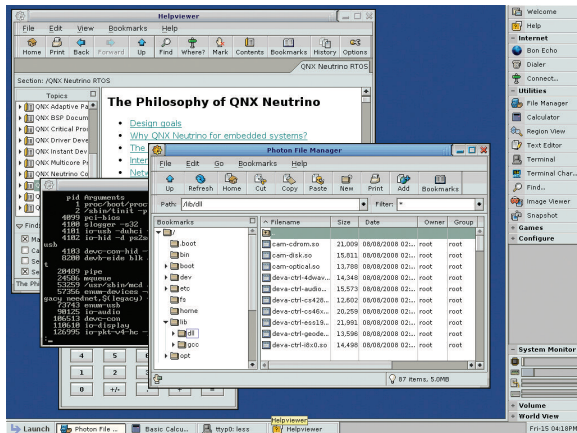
Helpviewer

File Edit View Bookmarks Help

Home Print Back Forward Up Find Where? Mark Contents Bookmarks History Options

QNX Neutrino RTOS

Section: /QNX Neutrino RTOS

Topics

QNX Adaptive Pa
QNX BSP Docum
QNX Critical Pro
QNX Driver Deve
QNX Instant Dev
QNX Multicore P
QNX Neutrino Co

The Philosophy of QNX Neutrino

Design goals
Why QNX Neutrino for embedded systems?
The
Inter
Netw

pid Arguments
1 proc/boot/proc
2 /shin/tinit -p
4099 pci-bios
4100 slogger -s32
4101 io-usb -duhci
4102 io-hd -d psz
usb
4103 devc-con-hid
8200 devb-eide blk
20489 pipe
24586 mqueue
25597 /usr/sbin/mcd
57356 devc-ser8250
gacy needmet,$(legacy)
73743 enum-usb
90125 io-audio
106513 devc-con
118618 io-display
126995 io-pkt-v4-hc

4 5 6
1 2 3
0 +/-

Photon File Manager

File Edit Go Bookmarks Help

Up Refresh Home Cut Copy Paste New Print Add Bookmarks

Path: /lib/dll Filter: *

Bookmarks

/
.boot
bin
boot
dev
etc
fs
home
lib
dll
gcc
opt

| Filename | Size | Date | Owner | Group |
|---|---|---|---|---|
| cam-cdrom.so | 21,009 | 08/08/2008 02:... | root | root |
| cam-disk.so | 15,811 | 08/08/2008 02:... | root | root |
| cam-optical.so | 13,788 | 08/08/2008 02:... | root | root |
| deva-ctrl-4dwav... | 14,348 | 08/08/2008 02:... | root | root |
| deva-ctrl-audio... | 15,573 | 08/08/2008 02:... | root | root |
| deva-ctrl-cs420... | 12,602 | 08/08/2008 02:... | root | root |
| deva-ctrl-cs46x... | 20,259 | 08/08/2008 02:... | root | root |
| deva-ctrl-ess19... | 21,991 | 08/08/2008 02:... | root | root |
| deva-ctrl-geode... | 13,596 | 08/08/2008 02:... | root | root |
| deva-ctrl-i8x0.so | 14,498 | 08/08/2008 02:... | root | root |

87 items, 5.0MB

Welcome
Help
Internet
Bon Echo
Dialer
Connect...
Utilities
File Manager
Calculator
Region View
Text Editor
Terminal
Terminal Char...
Find...
Image Viewer
Snapshot
Games
Configure

System Monitor

Volume
World View

Launch Photon File ... Basic Calcu... ttyp0: less Helpviewer Helpviewer Fri-15 04:18PM